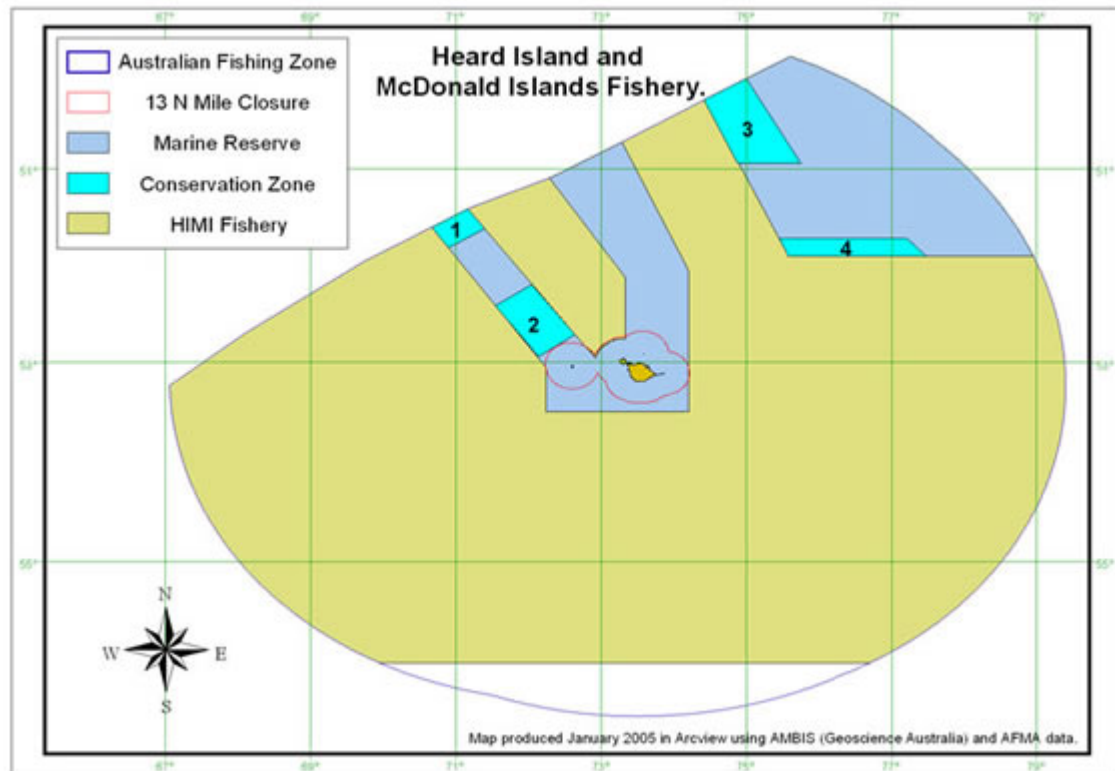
67° 69° 71° 73° 75° 77° 79°

Australian Fishing Zone
13 N Mile Closure
Marine Reserve
Conservation Zone
HIMI Fishery

Heard Island and McDonald Islands Fishery.

51° 51°

3

1

4

2

53° 53°

55° 55°

N
W E
S

Map produced January 2005 in Arcview using AMBIS (Geoscience Australia) and AFMA data.

67° 69° 71° 73° 75° 77° 79°